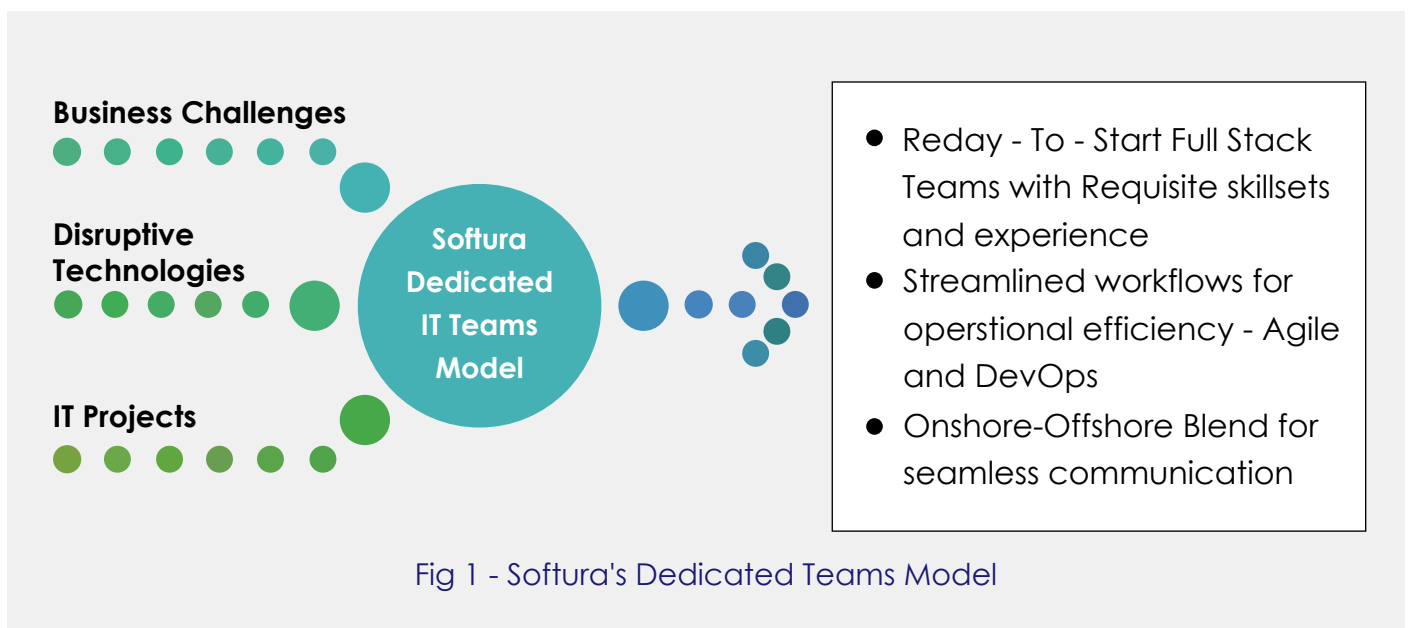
Business Challenges

Disruptive Technologies

IT Projects

Softura Dedicated IT Teams Model

- Reday - To - Start Full Stack Teams with Requisite skillsets and experience
- Streamlined workflows for operstional efficiency - Agile and DevOps
- Onshore-Offshore Blend for seamless communication

Fig 1 - Softura's Dedicated Teams Model